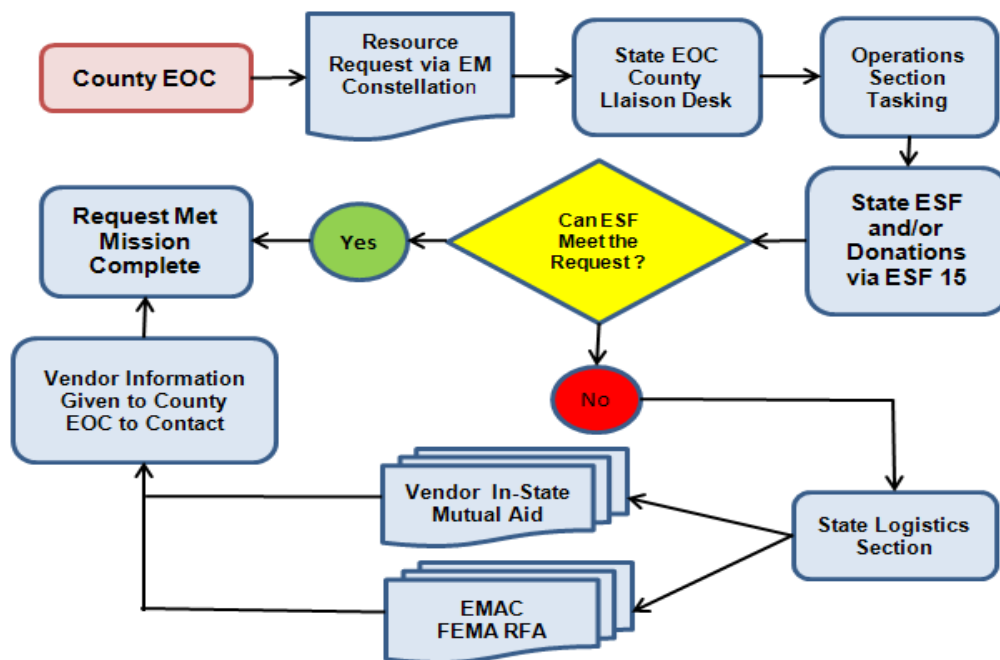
County EOC

Resource Request via EM Constellation

State EOC County Llaison Desk

Operations Section Tasking

State ESF and/or Donations via ESF 15

Can ESF Meet the Request ?

Yes

Request Met Mission Complete

No

Vendor Information Given to County EOC to Contact

Vendor In-State Mutual Aid

State Logistics Section

EMAC FEMA RFA